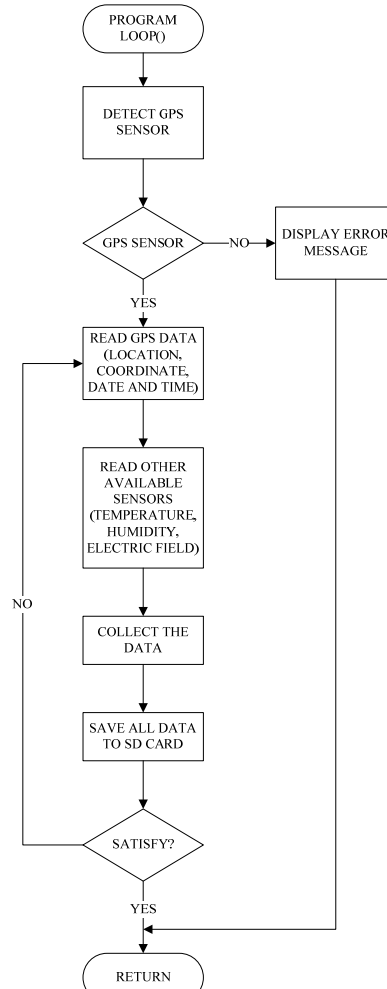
PROGRAM LOOP()

DETECT GPS SENSOR

GPS SENSOR

NO

DISPLAY ERROR MESSAGE

YES

READ GPS DATA (LOCATION, COORDINATE, DATE AND TIME)

READ OTHER AVAILABLE SENSORS (TEMPERATURE, HUMIDITY, ELECTRIC FIELD)

NO

COLLECT THE DATA

SAVE ALL DATA TO SD CARD

SATISFY?

YES

RETURN